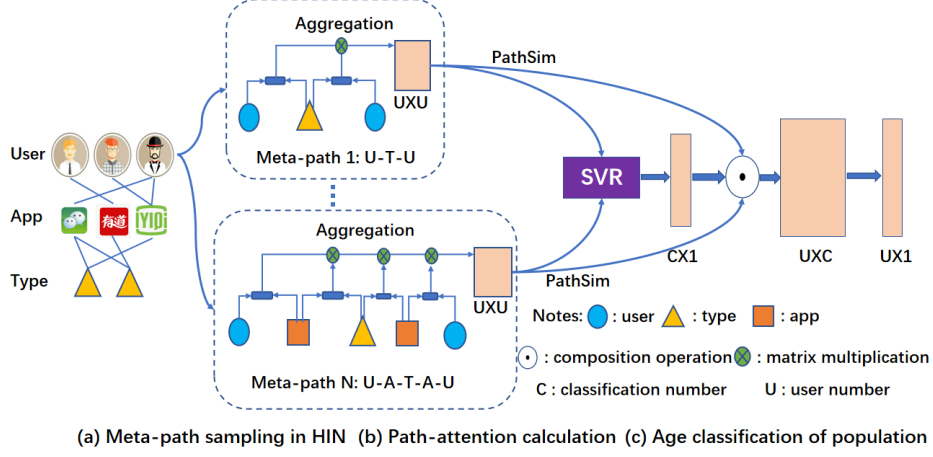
User

App

有道

iYIQI

Type

Aggregation

UXU

Meta-path 1: U-T-U

Aggregation

UXU

Meta-path N: U-A-T-A-U

PathSim

SVR

PathSim

CX1

UXC

UX1

Notes: : user : type : app

: composition operation : matrix multiplication

C : classification number U : user number

(a) Meta-path sampling in HIN (b) Path-attention calculation (c) Age classification of population